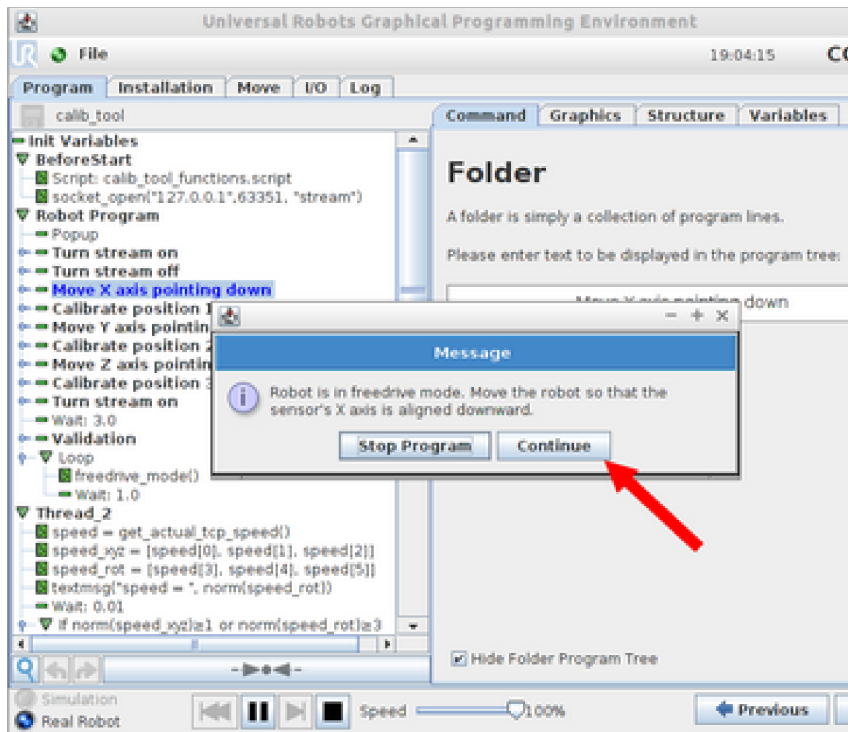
Universal Robots Graphical Programming Environment
File
19:04:15
CO
Program Installation Move I/O Log
calib_tool
Command Graphics Structure Variables
Init Variables
BeforeStart
Script: calib_tool_functions.script
socket_open("127.0.0.1",63351, "stream")
Robot Program
Popup
Turn stream on
Turn stream off
Move X axis pointing down
Calibrate position 1
Move Y axis pointin
Calibrate position 2
Move Z axis pointin
Calibrate position 3
Turn stream on
Wait: 3.0
Validation
Loop
freedrive_mode()
Wait: 1.0
Thread_2
speed = get_actual_tcp_speed()
speed_xyz = [speed[0], speed[1], speed[2]]
speed_rot = [speed[3], speed[4], speed[5]]
textmsg("speed = ", norm(speed_rot))
Wait: 0.01
If norm(speed_xyz)≥1 or norm(speed_rot)≥3

Folder
A folder is simply a collection of program lines.
Please enter text to be displayed in the program tree:
Move X axis pointing down

Message
Robot is in freedrive mode. Move the robot so that the sensor's X axis is aligned downward.
Stop Program
Continue

Hide Folder Program Tree
Simulation
Real Robot
Speed
100%
Previous